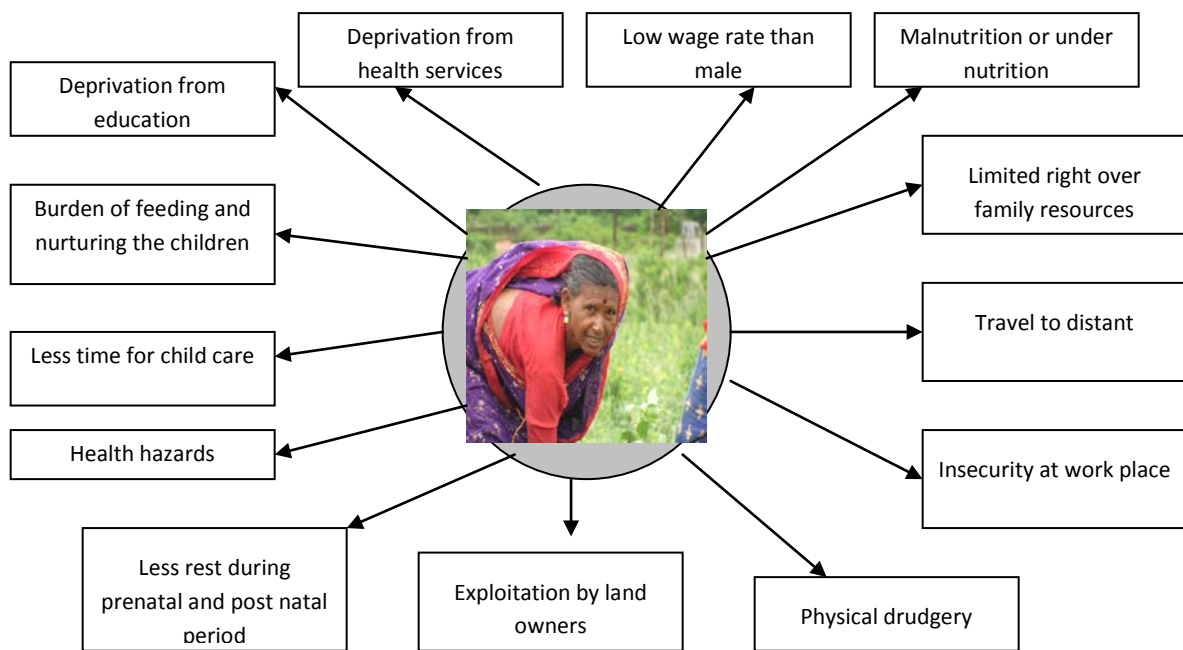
Deprivation from health services

Low wage rate than male

Malnutrition or under nutrition

Deprivation from education

Limited right over family resources

Burden of feeding and nurturing the children

Travel to distant

Less time for child care

Health hazards

Insecurity at work place

Less rest during prenatal and post natal period

Exploitation by land owners

Physical drudgery